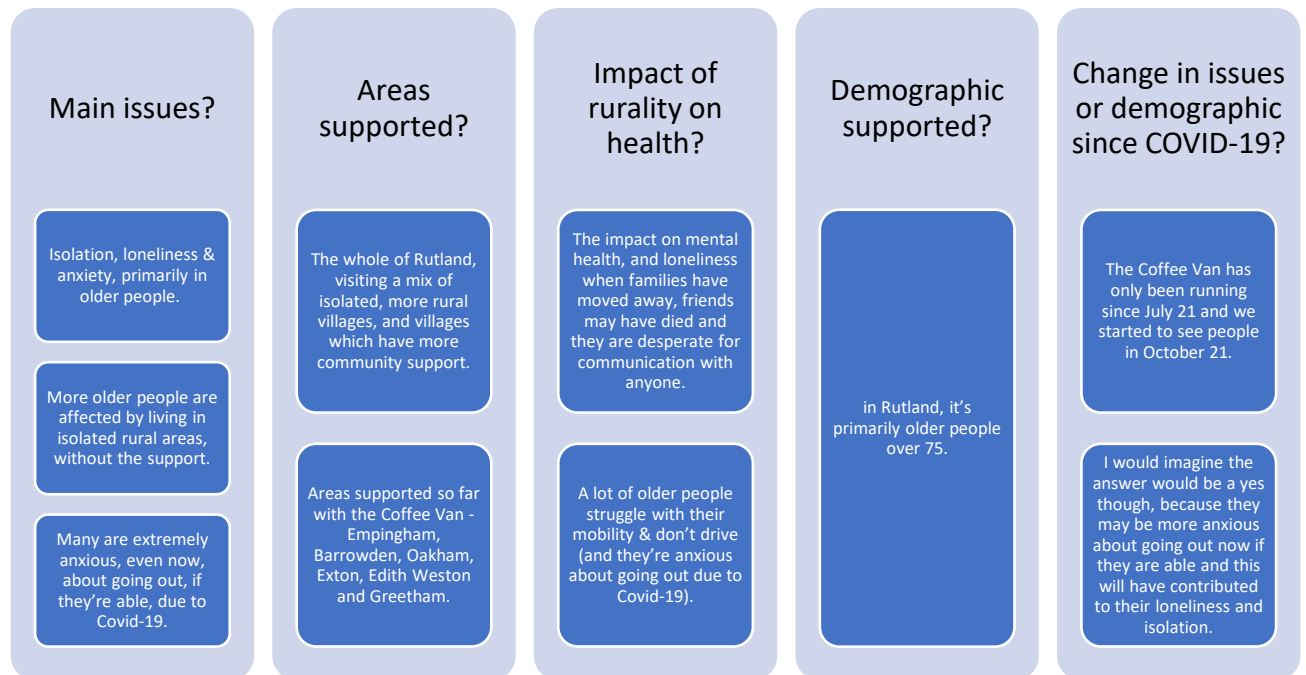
Main issues?

Isolation, loneliness & anxiety, primarily in older people.

More older people are affected by living in isolated rural areas, without the support.

Many are extremely anxious, even now, about going out, if they're able, due to Covid-19.

Areas supported?

The whole of Rutland, visiting a mix of isolated, more rural villages, and villages which have more community support.

Areas supported so far with the Coffee Van - Empingham, Barrowden, Oakham, Exton, Edith Weston and Greetham.

Impact of rurality on health?

The impact on mental health, and loneliness when families have moved away, friends may have died and they are desperate for communication with anyone.

A lot of older people struggle with their mobility & don't drive (and they're anxious about going out due to Covid-19).

Demographic supported?

in Rutland, it's primarily older people over 75.

Change in issues or demographic since COVID-19?

The Coffee Van has only been running since July 21 and we started to see people in October 21.

I would imagine the answer would be a yes though, because they may be more anxious about going out now if they are able and this will have contributed to their loneliness and isolation.